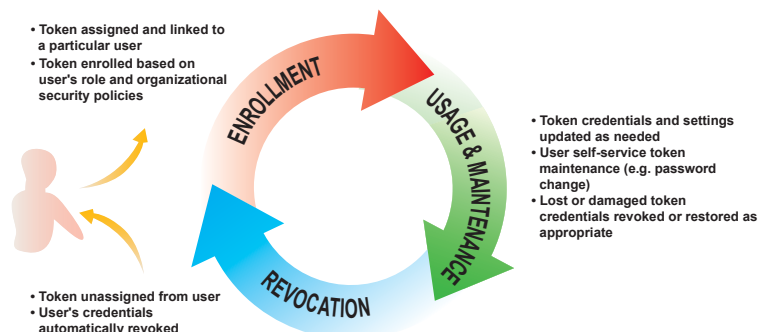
• Token assigned and linked to a particular user
• Token enrolled based on user's role and organizational security policies

ENROLLMENT

USAGE & MAINTENANCE

• Token credentials and settings updated as needed
• User self-service token maintenance (e.g. password change)
• Lost or damaged token credentials revoked or restored as appropriate

REVOCATION

• Token unassigned from user
• User's credentials automatically revoked